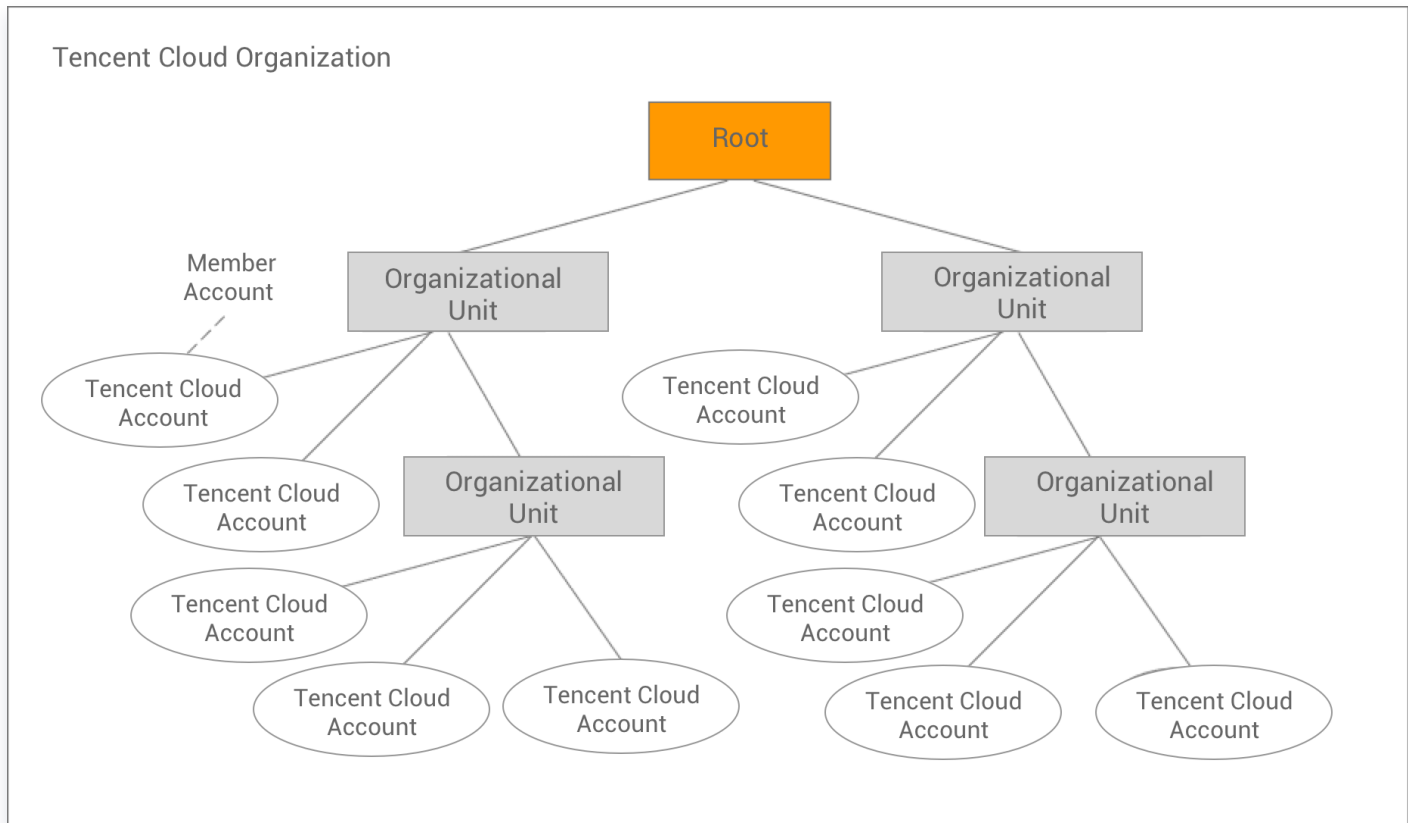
Tencent Cloud Organization

Root

Member Account

Organizational Unit

Organizational Unit

Tencent Cloud Account

Tencent Cloud Account

Tencent Cloud Account

Organizational Unit

Tencent Cloud Account

Organizational Unit

Tencent Cloud Account

Tencent Cloud Account

Tencent Cloud Account

Tencent Cloud Account

Tencent Cloud Account

Tencent Cloud Account